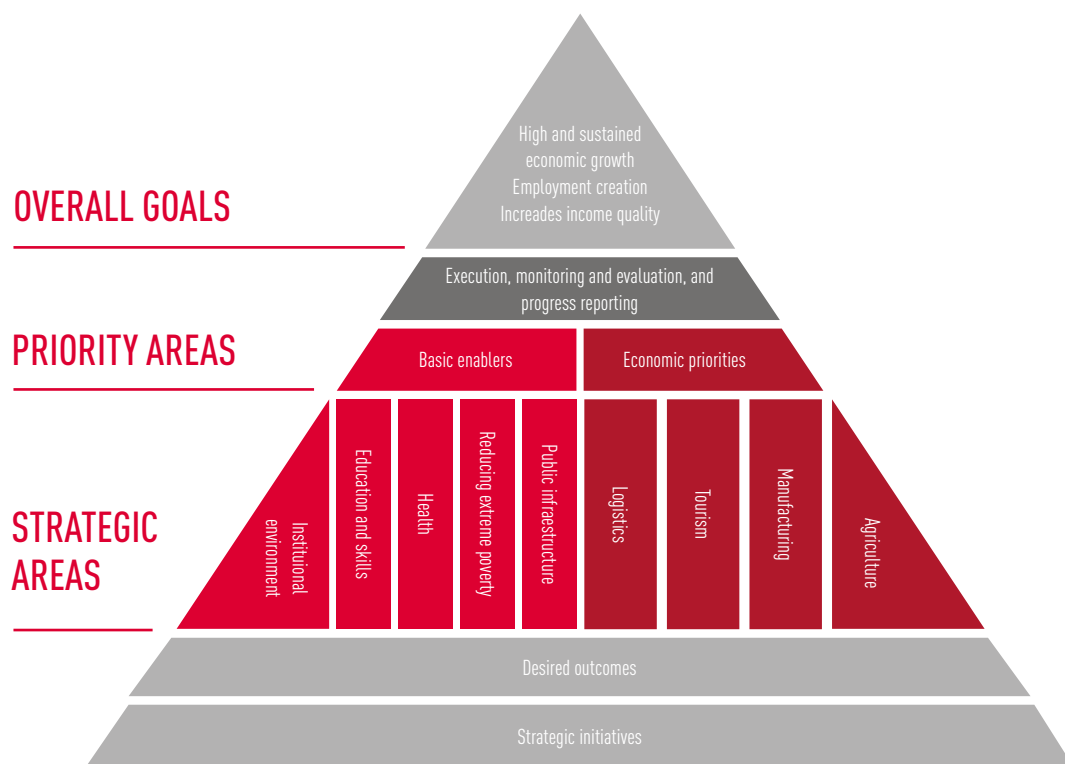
OVERALL GOALS

High and sustained economic growth
Employment creation
Increades income quality

Execution, monitoring and evaluation, and progress reporting

PRIORITY AREAS

Basic enablers

Economic priorities

STRATEGIC AREAS

Institutional environment

Education and skills

Health

Reducing extreme poverty

Public infrastructure

Logistics

Tourism

Manufacturing

Agriculture

Desired outcomes

Strategic initiatives